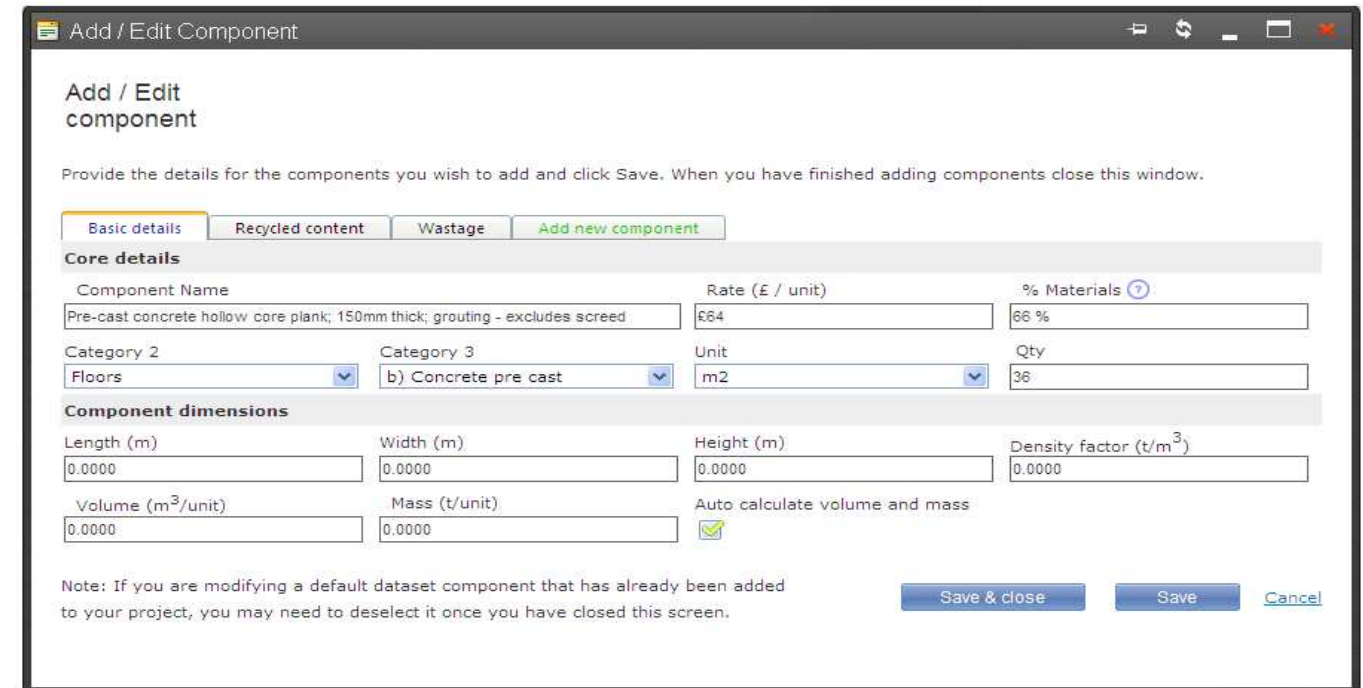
Add / Edit Component

Add / Edit component

Provide the details for the components you wish to add and click Save. When you have finished adding components close this window.

Basic details | Recycled content | Wastage | Add new component

Core details

Component Name
Pre-cast concrete hollow core plank; 150mm thick; grouting - excludes screed

Rate (£ / unit)
£64

% Materials ?
66 %

Category 2
Floors

Category 3
b) Concrete pre cast

Unit
m2

Qty
36

Component dimensions

Length (m)
0.0000

Width (m)
0.0000

Height (m)
0.0000

Density factor (t/m$^3$)
0.0000

Volume (m$^3$/unit)
0.0000

Mass (t/unit)
0.0000

Auto calculate volume and mass

Note: If you are modifying a default dataset component that has already been added to your project, you may need to deselect it once you have closed this screen.

Save & close

Save

Cancel